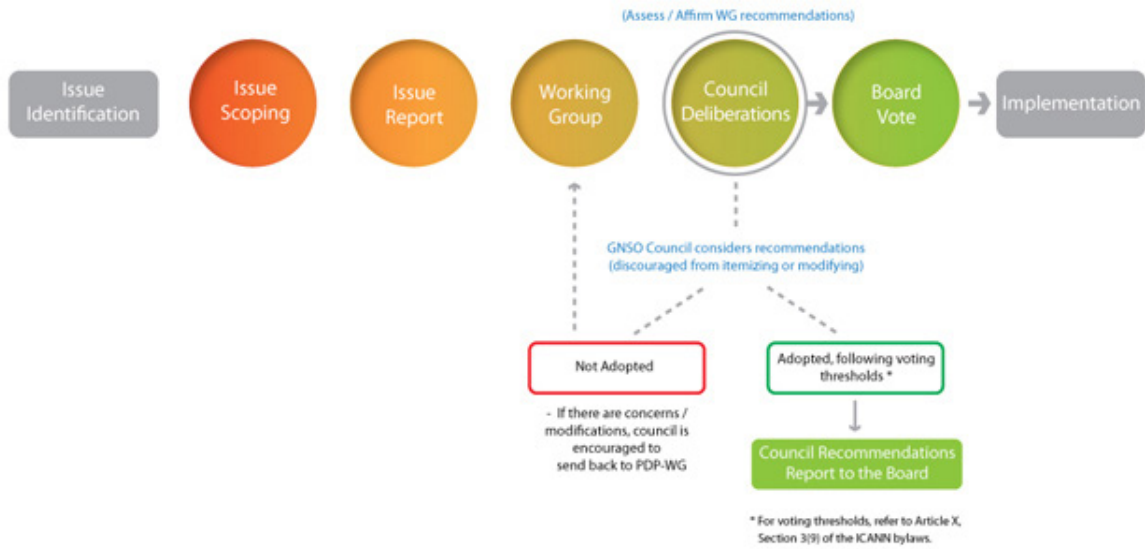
(Assess / Affirm WG recommendations)

Issue Identification

Issue Scoping

Issue Report

Working Group

Council Deliberations

Board Vote

Implementation

GNSO Council considers recommendations (discouraged from itemizing or modifying)

Not Adopted

- If there are concerns / modifications, council is encouraged to send back to PDP-WG

Adopted, following voting thresholds *

Council Recommendations Report to the Board

* For voting thresholds, refer to Article X, Section 3(9) of the ICANN bylaws.